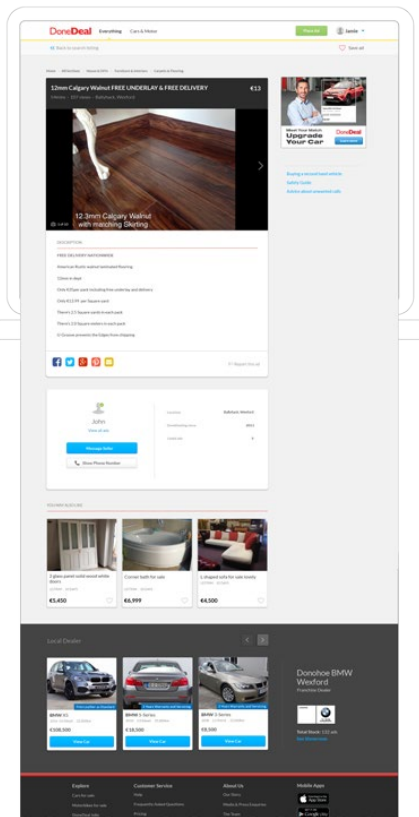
DoneDeal Everything Cars & Motor Place Ad Jamie

Back to search listing Save ad

Home All Sections House & DIY Furniture & Interiors Carpets & Flooring

12mm Calgary Walnut FREE UNDERLAY & FREE DELIVERY €13

3 hours · 157 views · Ballybay, Wexford

12.3mm Calgary Walnut with matching Skirting

1 of 13

DESCRIPTION

FREE DELIVERY NATIONWIDE

American Rustic walnut laminated flooring

12mm in depth

Only €13 per sqm including free underlay and delivery

Only €13.99 per Square yard

There's 2.5 Square yards in each pack

There's 2.0 Square meters in each pack

U Groove prevents the Edges from chipping

Report this ad

John

View all ads

Message Seller

Show Phone Number

Location Ballybay, Wexford

Donedealing since 2011

Listed ads 4

YOU MAY ALSO LIKE

3 glass panel solid wood white doors

€1,450

Corner bath for sale

€6,999

L shaped sofa for sale lovely

€4,500

Meet Your Match Upgrade Your Car DoneDeal

Buying a second hand vehicle

Safety Guide

Advice about unwanted ads

Local Dealer

BMW X5

€108,500

View Car

BMW 5 Series

€18,500

View Car

BMW 3 Series

€9,500

View Car

Donohoe BMW Wexford

Franchise Dealer

Total Stock: 115 ads

Visit dealer page

Explore

Customer Service

About Us

Mobile Apps

App Store

Google Play